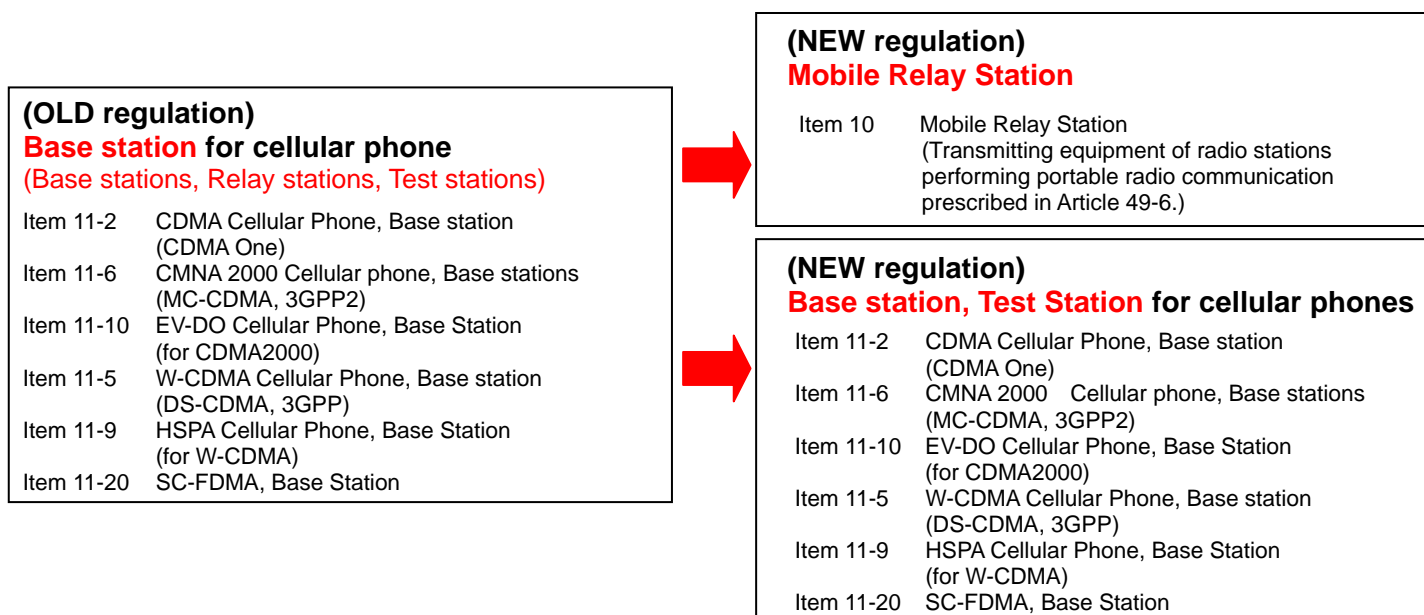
(OLD regulation)
Base station for cellular phone
(Base stations, Relay stations, Test stations)

| | |
|---|---|
| Item 11-2 | CDMA Cellular Phone, Base station (CDMA One) |
| Item 11-6 | CMNA 2000 Cellular phone, Base stations (MC-CDMA, 3GPP2) |
| Item 11-10 | EV-DO Cellular Phone, Base Station (for CDMA2000) |
| Item 11-5 | W-CDMA Cellular Phone, Base station (DS-CDMA, 3GPP) |
| Item 11-9 | HSPA Cellular Phone, Base Station (for W-CDMA) |
| Item 11-20 | SC-FDMA, Base Station |

(NEW regulation)
Mobile Relay Station

Item 10 Mobile Relay Station
(Transmitting equipment of radio stations performing portable radio communication prescribed in Article 49-6.)

(NEW regulation)
Base station, Test Station for cellular phones

| | |
|---|---|
| Item 11-2 | CDMA Cellular Phone, Base station (CDMA One) |
| Item 11-6 | CMNA 2000 Cellular phone, Base stations (MC-CDMA, 3GPP2) |
| Item 11-10 | EV-DO Cellular Phone, Base Station (for CDMA2000) |
| Item 11-5 | W-CDMA Cellular Phone, Base station (DS-CDMA, 3GPP) |
| Item 11-9 | HSPA Cellular Phone, Base Station (for W-CDMA) |
| Item 11-20 | SC-FDMA, Base Station |